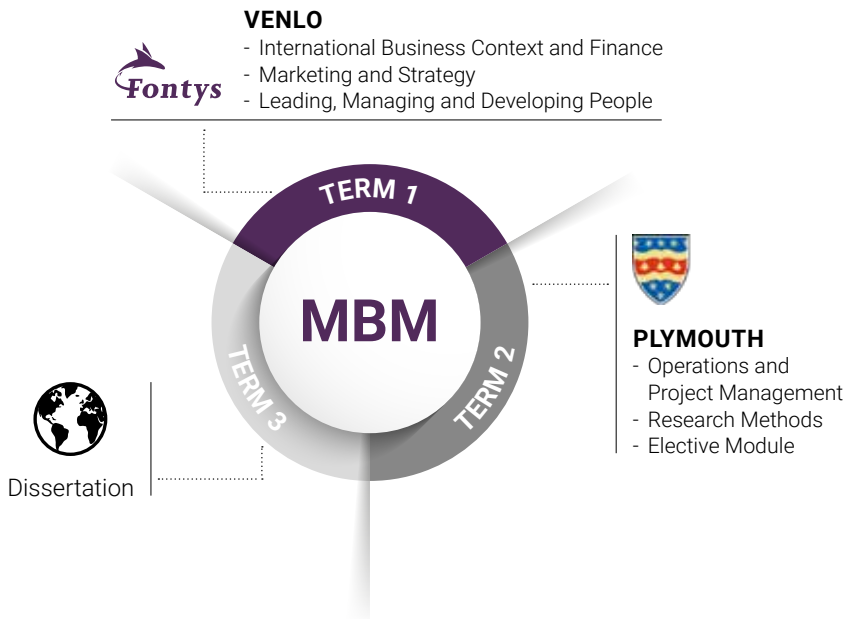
Fontys

VENLO
- International Business Context and Finance
- Marketing and Strategy
- Leading, Managing and Developing People

TERM 1

MBM

TERM 2

TERM 3

PLYMOUTH
- Operations and Project Management
- Research Methods
- Elective Module

Dissertation